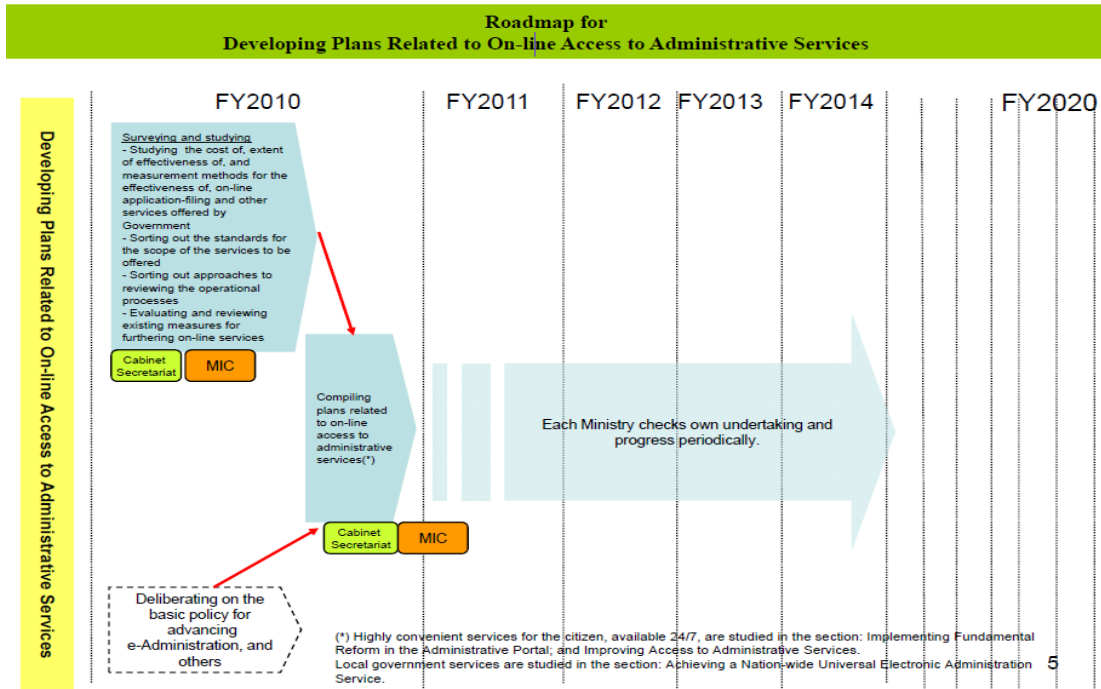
Roadmap for
Developing Plans Related to On-line Access to Administrative Services

Developing Plans Related to On-line Access to Administrative Services

FY2010

FY2011

FY2012

FY2013

FY2014

FY2020

Surveying and studying
- Studying the cost of, extent of effectiveness of, and measurement methods for the effectiveness of, on-line application-filing and other services offered by Government
- Sorting out the standards for the scope of the services to be offered
- Sorting out approaches to reviewing the operational processes
- Evaluating and reviewing existing measures for furthering on-line services

Cabinet Secretariat

MIC

Compiling plans related to on-line access to administrative services(*)

Each Ministry checks own undertaking and progress periodically.

Cabinet Secretariat

MIC

Deliberating on the basic policy for advancing e-Administration, and others

(*) Highly convenient services for the citizen, available 24/7, are studied in the section: Implementing Fundamental Reform in the Administrative Portal; and Improving Access to Administrative Services.
Local government services are studied in the section: Achieving a Nation-wide Universal Electronic Administration Service.

5